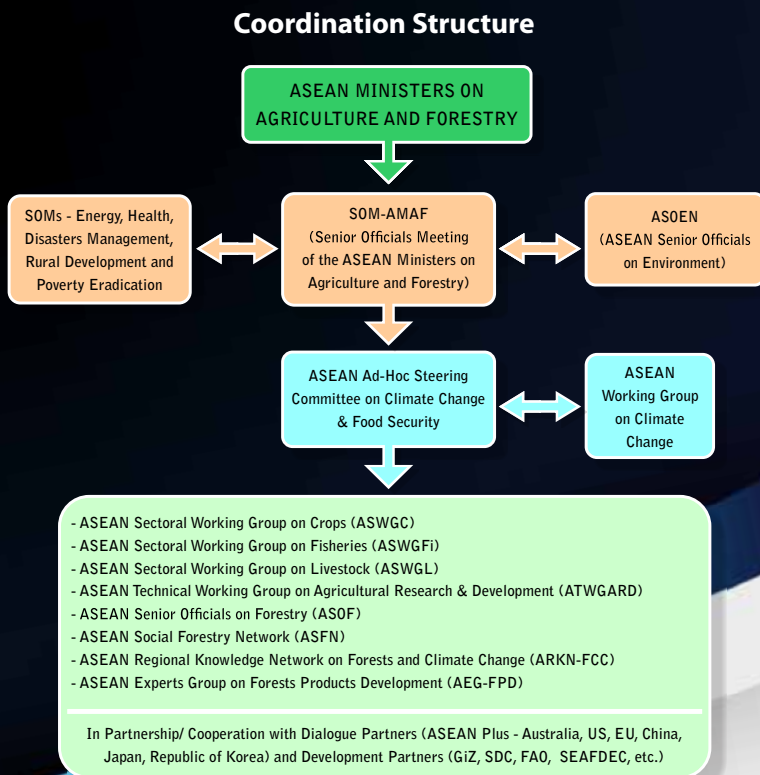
Coordination Structure

ASEAN MINISTERS ON AGRICULTURE AND FORESTRY

SOMs - Energy, Health, Disasters Management, Rural Development and Poverty Eradication

SOM-AMAF (Senior Officials Meeting of the ASEAN Ministers on Agriculture and Forestry)

ASOEN (ASEAN Senior Officials on Environment)

ASEAN Ad-Hoc Steering Committee on Climate Change & Food Security

ASEAN Working Group on Climate Change

- ASEAN Sectoral Working Group on Crops (ASWGC)
- ASEAN Sectoral Working Group on Fisheries (ASWGFi)
- ASEAN Sectoral Working Group on Livestock (ASWGL)
- ASEAN Technical Working Group on Agricultural Research & Development (ATWGARD)
- ASEAN Senior Officials on Forestry (ASOF)
- ASEAN Social Forestry Network (ASFN)
- ASEAN Regional Knowledge Network on Forests and Climate Change (ARKN-FCC)
- ASEAN Experts Group on Forests Products Development (AEG-FPD)

In Partnership/ Cooperation with Dialogue Partners (ASEAN Plus - Australia, US, EU, China, Japan, Republic of Korea) and Development Partners (GiZ, SDC, FAO, SEAFDEC, etc.)